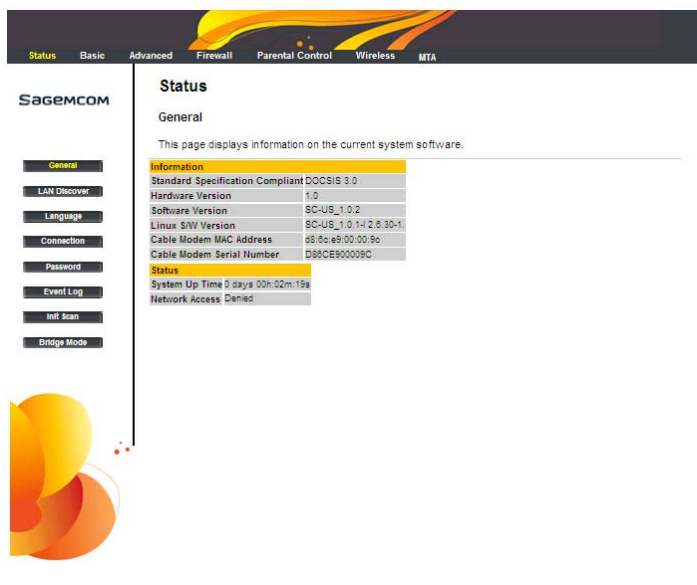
Status Basic Advanced Firewall Parental Control Wireless MTA

SAGEMCOM

General
LAN Discover
Language
Connection
Password
Event Log
Init Scan
Bridge Mode

Status

General

This page displays information on the current system software.

| Information | |
|---|---|
| Standard Specification Compliant | DOCSIS 3.0 |
| Hardware Version | 1.0 |
| Software Version | SC-US_1.0.2 |
| Linux S/W Version | SC-US_1.0.1-l 2.6.30-1. |
| Cable Modem MAC Address | d8:6c:e9:00:00:9c |
| Cable Modem Serial Number | D86CE900009C |

| Status | |
|---|---|
| System Up Time | 0 days 00h:02m:19s |
| Network Access | Denied |